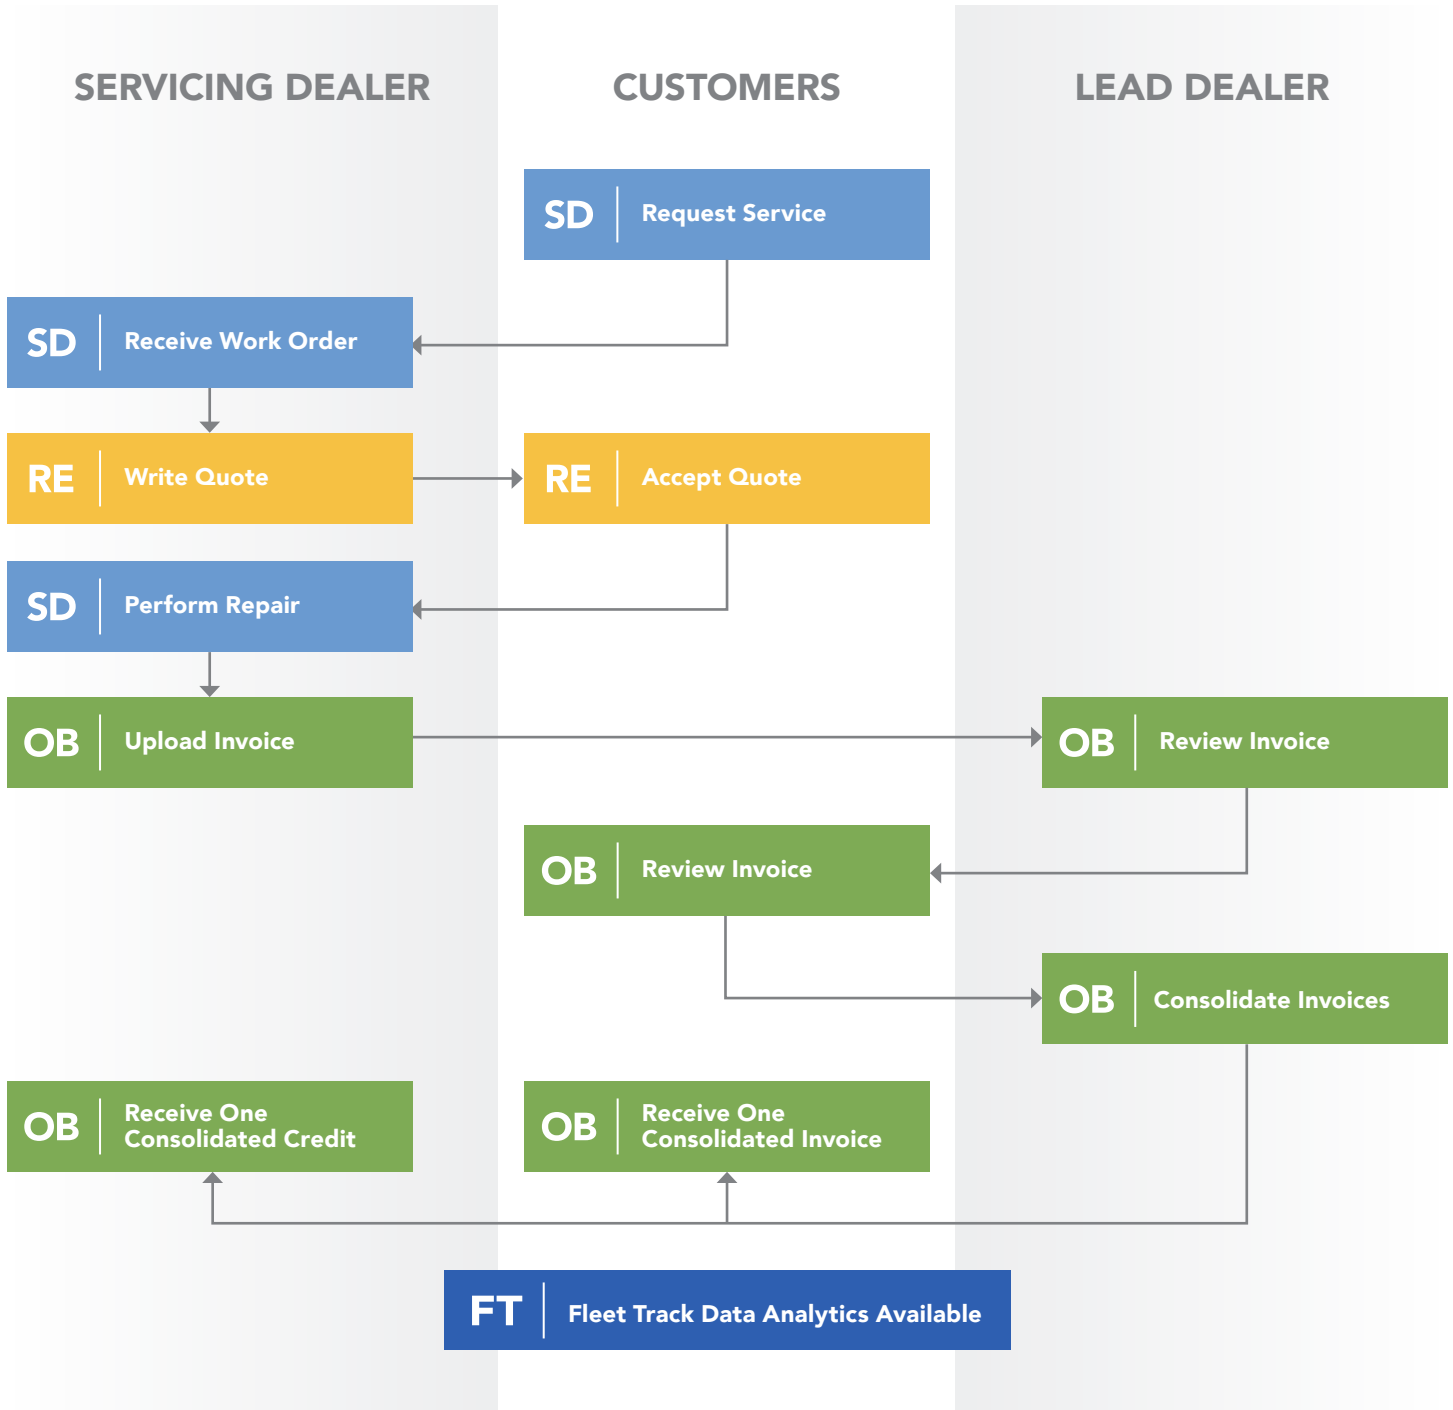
SERVICING DEALER

CUSTOMERS

LEAD DEALER

SD Request Service

SD Receive Work Order

RE Write Quote

RE Accept Quote

SD Perform Repair

OB Upload Invoice

OB Review Invoice

OB Review Invoice

OB Consolidate Invoices

OB Receive One Consolidated Credit

OB Receive One Consolidated Invoice

FT Fleet Track Data Analytics Available